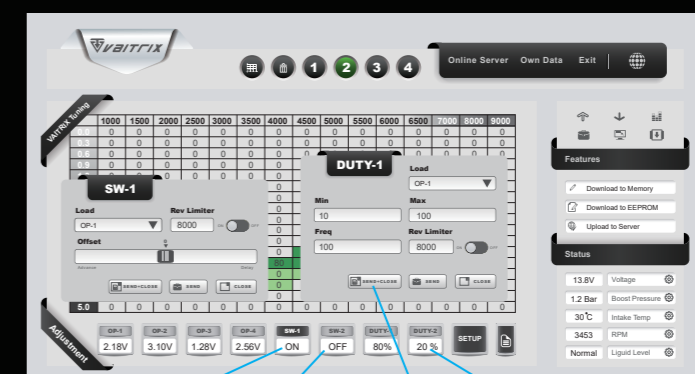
VAITRIX

1 2 3 4

Online Server Own Data Exit

VAITRIX Tuning

| | 1000 | 1500 | 2000 | 2500 | 3000 | 3500 | 4000 | 4500 | 5000 | 5500 | 6000 | 6500 | 7000 | 8000 | 9000 |
|---|---|---|---|---|---|---|---|---|---|---|---|---|---|---|---|
| | 0 | 0 | 0 | 0 | 0 | 0 | 0 | 0 | 0 | 0 | 0 | 0 | 0 | 0 | 0 |
| | 0 | 0 | 0 | 0 | 0 | 0 | 0 | 0 | 0 | 0 | 0 | 0 | 0 | 0 | 0 |
| | 0 | 0 | 0 | 0 | 0 | 0 | 0 | 0 | 0 | 0 | 0 | 0 | 0 | 0 | 0 |
| 5.0 | 0 | 0 | 0 | 0 | 0 | 0 | 0 | 0 | 0 | 0 | 0 | 0 | 0 | 0 | 0 |

SW-1

Load
OP-1
Rev Limiter
8000
Offset
Advance
Delay
SEND+CLOSE SEND CLOSE

DUTY-1

Load
OP-1
Min
10
Max
100
Freq
100
Rev Limiter
8000
SEND+CLOSE SEND CLOSE

Features

Download to Memory
Download to EEPROM
Upload to Server

Status

13.8V Voltage
1.2 Bar Boost Pressure
30℃ Intake Temp
3453 RPM
Normal Liquid Level

Adjustment

OP-1 2.18V
OP-2 3.10V
OP-3 1.28V
OP-4 2.56V
SW-1 ON
SW-2 OFF
DUTY-1 80%
DUTY-2 20 %
SETUP